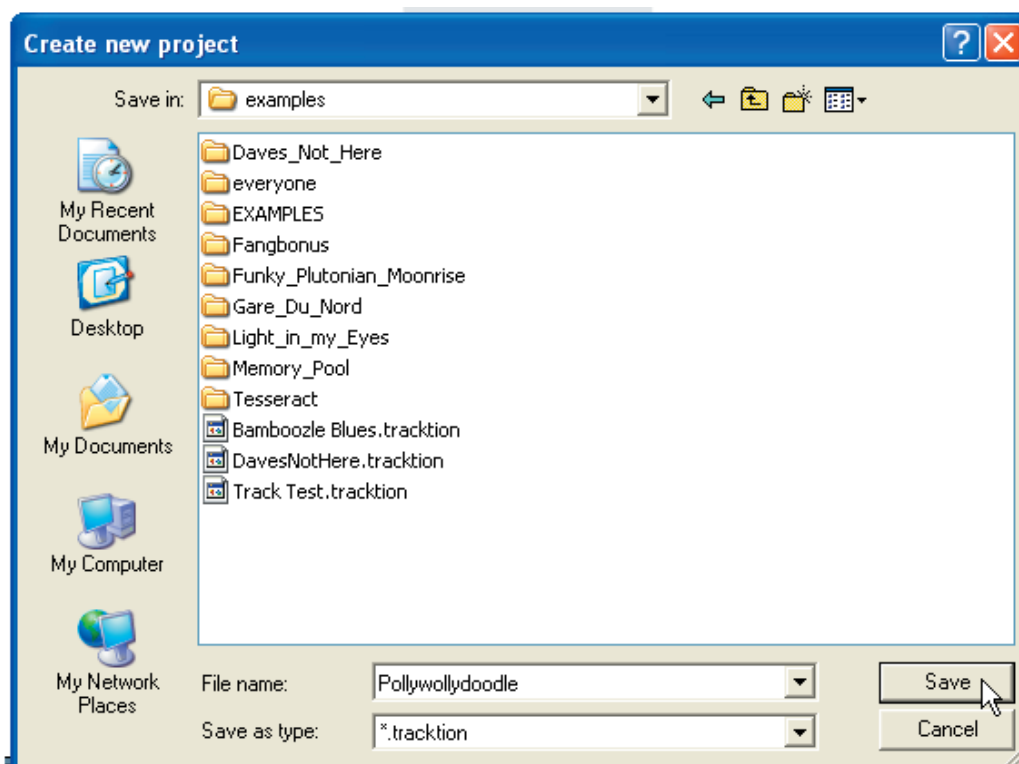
Create new project

Save in: examples

My Recent Documents

Desktop

My Documents

My Computer

My Network Places

Daves_Not_Here
everyone
EXAMPLES
Fangbonus
Funky_Plutonian_Moonrise
Gare_Du_Nord
Light_in_my_Eyes
Memory_Pool
Tesseract
Bamboozle Blues.tracktion
DavesNotHere.tracktion
Track Test.tracktion

File name: Pollywollydoodle

Save as type: *.tracktion

Save

Cancel